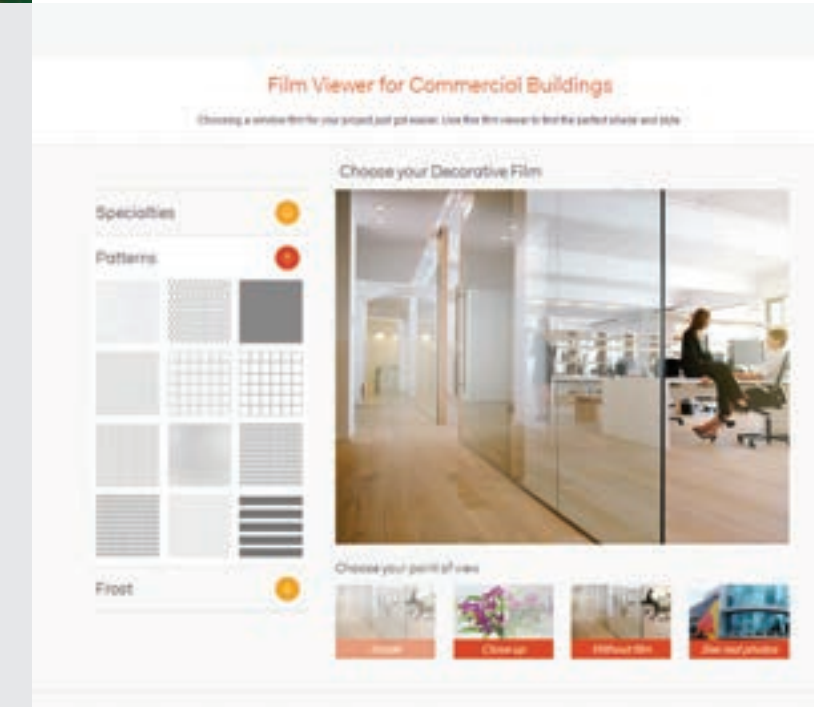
Film Viewer for Commercial Buildings

Choosing a window film for your project just got easier. Use this film viewer to find the perfect shade and style.

Choose your Decorative Film

Specialties

Patterns

Frost

Choose your point of view

Inside

Close up

Without film

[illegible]